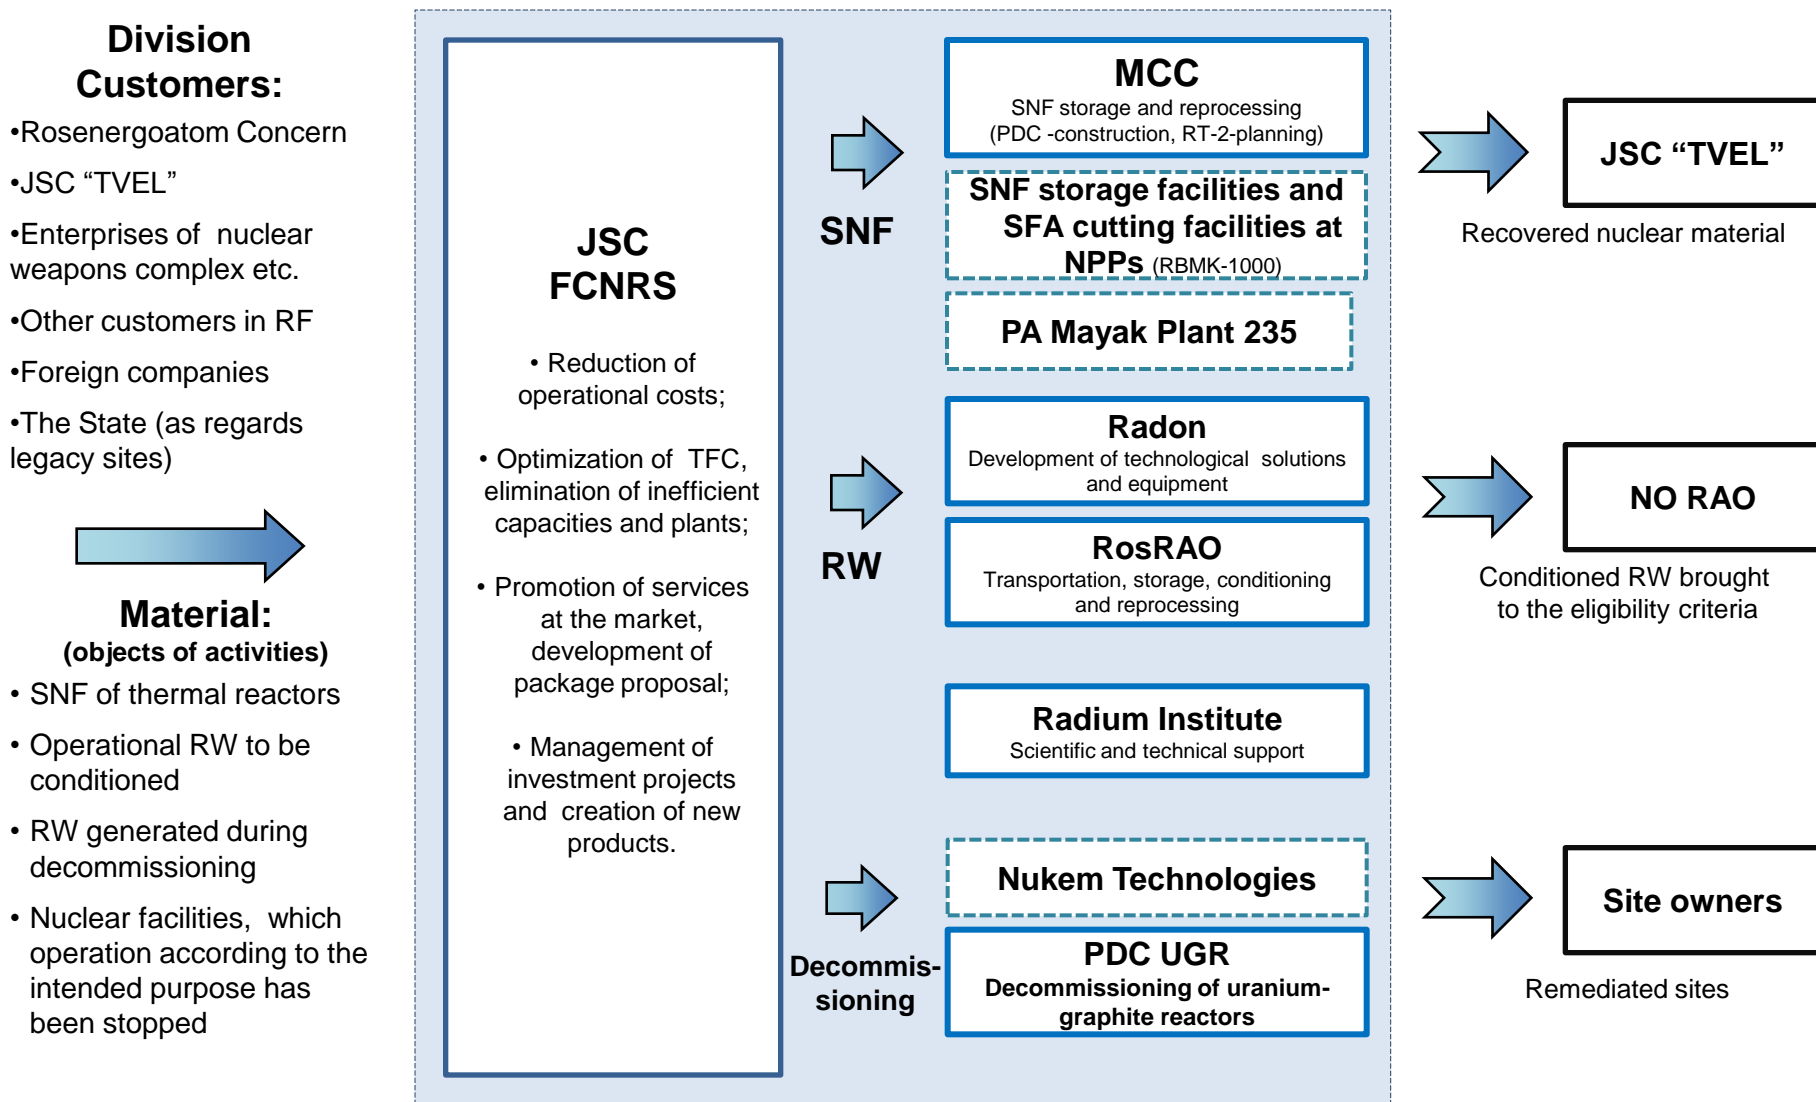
Division Customers:

•Rosenergoatom Concern

•JSC "TVEL"

•Enterprises of nuclear weapons complex etc.

•Other customers in RF

•Foreign companies

•The State (as regards legacy sites)

Material:
(objects of activities)

• SNF of thermal reactors

• Operational RW to be conditioned

• RW generated during decommissioning

• Nuclear facilities, which operation according to the intended purpose has been stopped

JSC FCNRS

• Reduction of operational costs;

• Optimization of TFC, elimination of inefficient capacities and plants;

• Promotion of services at the market, development of package proposal;

• Management of investment projects and creation of new products.

SNF

RW

Decommissioning

MCC
SNF storage and reprocessing (PDC -construction, RT-2-planning)

SNF storage facilities and SFA cutting facilities at NPPs (RBMK-1000)

PA Mayak Plant 235

Radon
Development of technological solutions and equipment

RosRAO
Transportation, storage, conditioning and reprocessing

Radium Institute
Scientific and technical support

Nukem Technologies

PDC UGR
Decommissioning of uranium-graphite reactors

JSC "TVEL"

Recovered nuclear material

NO RAO

Conditioned RW brought to the eligibility criteria

Site owners

Remediated sites